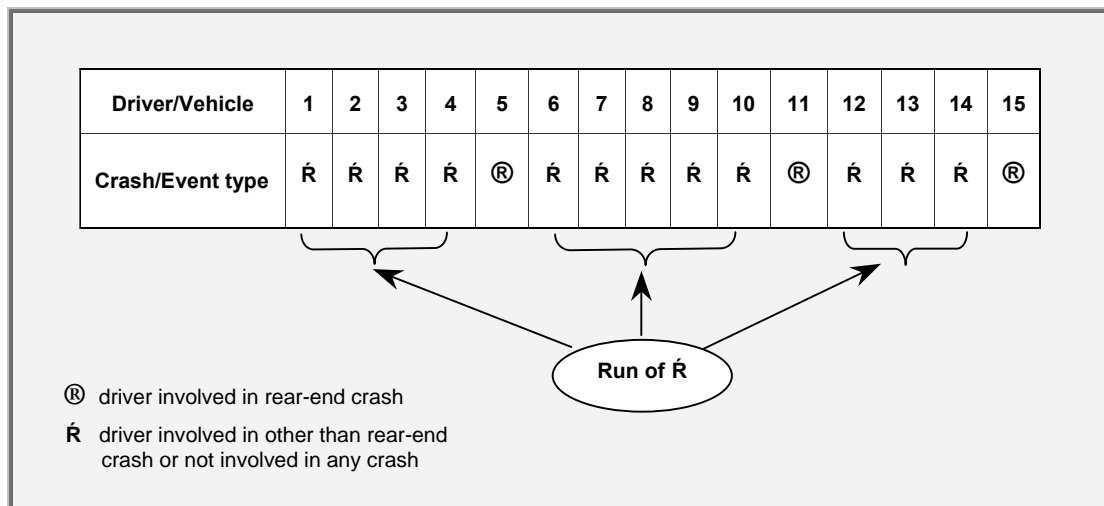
| Driver/Vehicle | 1 | 2 | 3 | 4 | 5 | 6 | 7 | 8 | 9 | 10 | 11 | 12 | 13 | 14 | 15 |
|---|---|---|---|---|---|---|---|---|---|---|---|---|---|---|---|
| Crash/Event type | Ŕ | Ŕ | Ŕ | Ŕ | ® | Ŕ | Ŕ | Ŕ | Ŕ | Ŕ | ® | Ŕ | Ŕ | Ŕ | ® |

Run of Ŕ

® driver involved in rear-end crash

Ŕ driver involved in other than rear-end crash or not involved in any crash